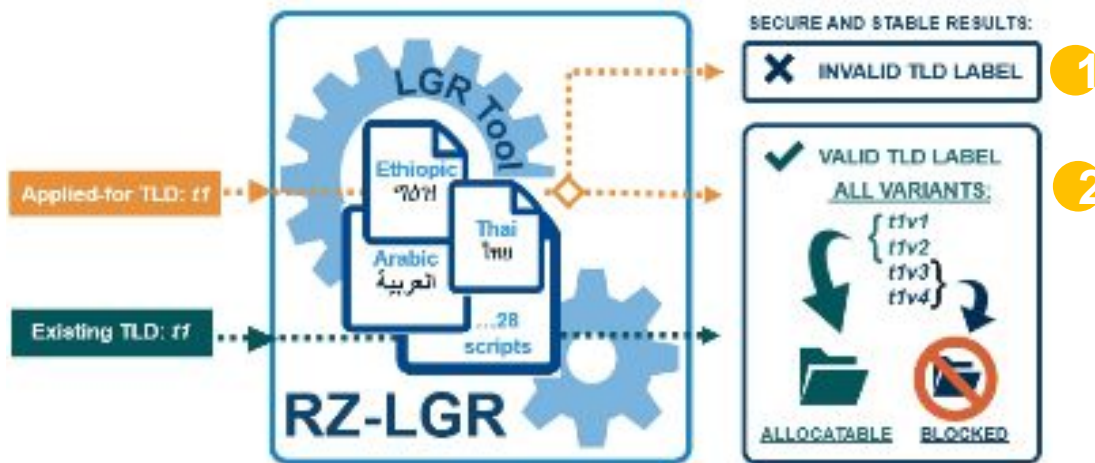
SECURE AND STABLE RESULTS:

INVALID TLD LABEL

1

LGR Tool

Applied-for TLD: t1

Ethiopic
ግዕዝ

Thai
ไทย

Arabic
العربية

...28 scripts

RZ-LGR

Existing TLD: t1

VALID TLD LABEL

2

ALL VARIANTS:

t1v1
t1v2
t1v3
t1v4

ALLOCATABLE

BLOCKED